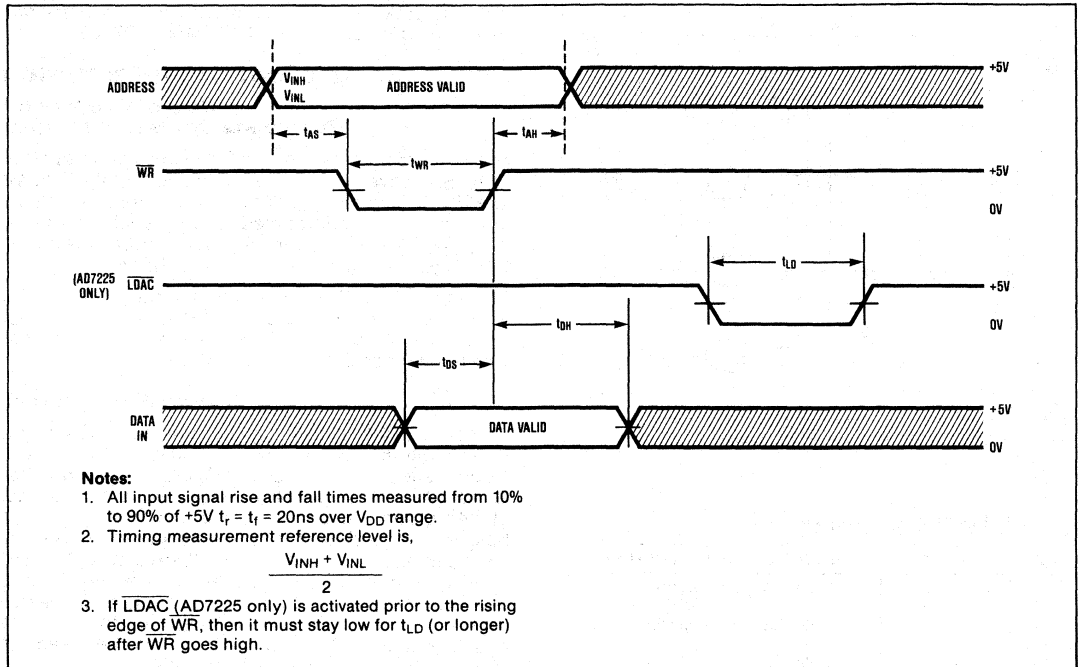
ADDRESS $V_{INH}$ $V_{INL}$ ADDRESS VALID +5V

$t_{AS}$ $t_{AH}$

$\overline{WR}$ $t_{WR}$ +5V

0V

$t_{LD}$

(AD7225 ONLY) $\overline{LDAC}$ +5V

$t_{DH}$ 0V

$t_{DS}$

DATA IN DATA VALID +5V

0V

Notes:

1. All input signal rise and fall times measured from 10% to 90% of +5V $t_r = t_f = 20ns$ over $V_{DD}$ range.

2. Timing measurement reference level is,

$\frac{V_{INH} + V_{INL}}{2}$

3. If $\overline{LDAC}$ (AD7225 only) is activated prior to the rising edge of $\overline{WR}$, then it must stay low for $t_{LD}$ (or longer) after $\overline{WR}$ goes high.